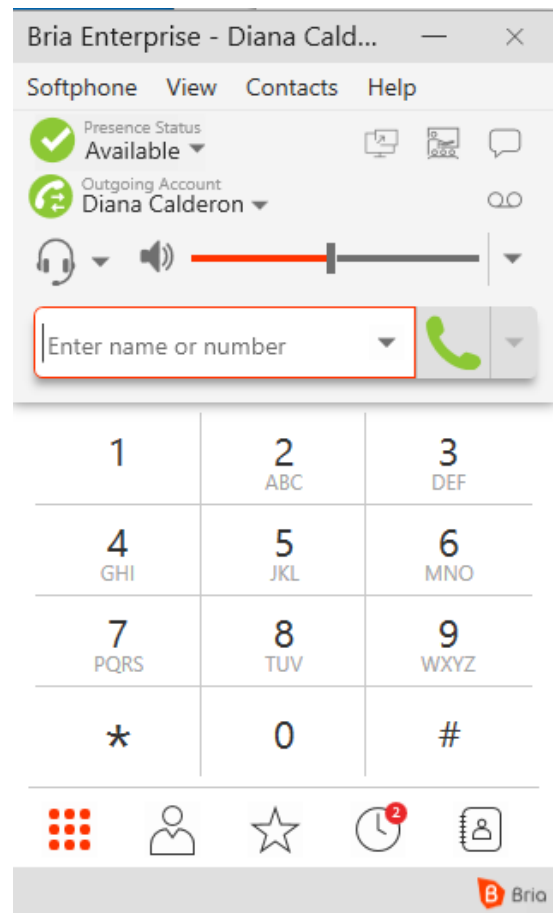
Bria Enterprise - Diana Cald...

Softphone View Contacts Help

Presence Status
Available

Outgoing Account
Diana Calderon

Enter name or number

| 1 | 2 ABC | 3 DEF |
|---|---|---|
| 4 GHI | 5 JKL | 6 MNO |
| 7 PQRS | 8 TUV | 9 WXYZ |
| * | 0 | # |

2

Bria